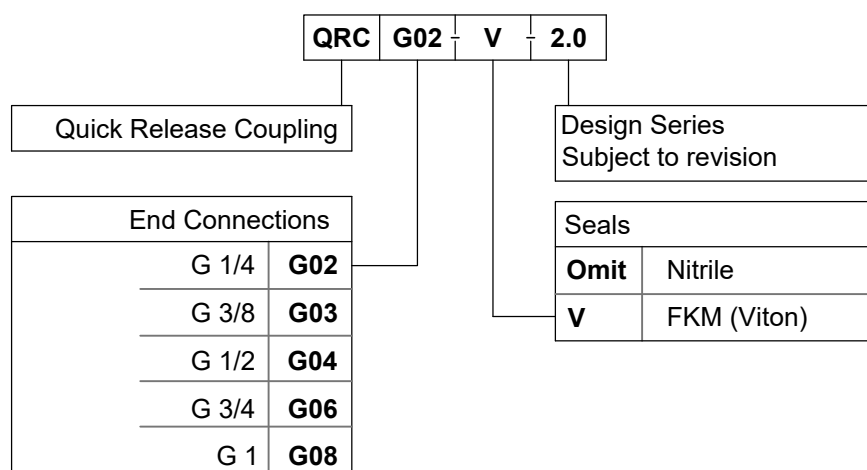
| QRC | G02 | V | 2.0 |
|---|---|---|---|

Quick Release Coupling

Design Series
Subject to revision

| End Connections | |
|---|---|
| G 1/4 | **G02** |
| G 3/8 | **G03** |
| G 1/2 | **G04** |
| G 3/4 | **G06** |
| G 1 | **G08** |

| Seals | |
|---|---|
| **Omit** | Nitrile |
| **V** | FKM (Viton) |